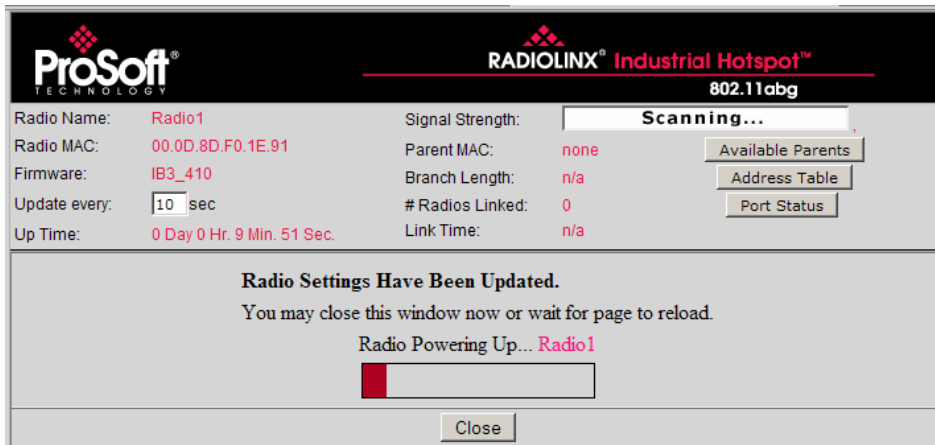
ProSoft®
TECHNOLOGY

RADIOLINX® Industrial Hotspot™
802.11abg

Radio Name: Radio1
Radio MAC: 00.0D.8D.F0.1E.91
Firmware: IB3_410
Update every: 10 sec
Up Time: 0 Day 0 Hr. 9 Min. 51 Sec.

Signal Strength: Scanning...
Parent MAC: none
Branch Length: n/a
# Radios Linked: 0
Link Time: n/a

Available Parents
Address Table
Port Status

Radio Settings Have Been Updated.

You may close this window now or wait for page to reload.

Radio Powering Up... Radio1

Close